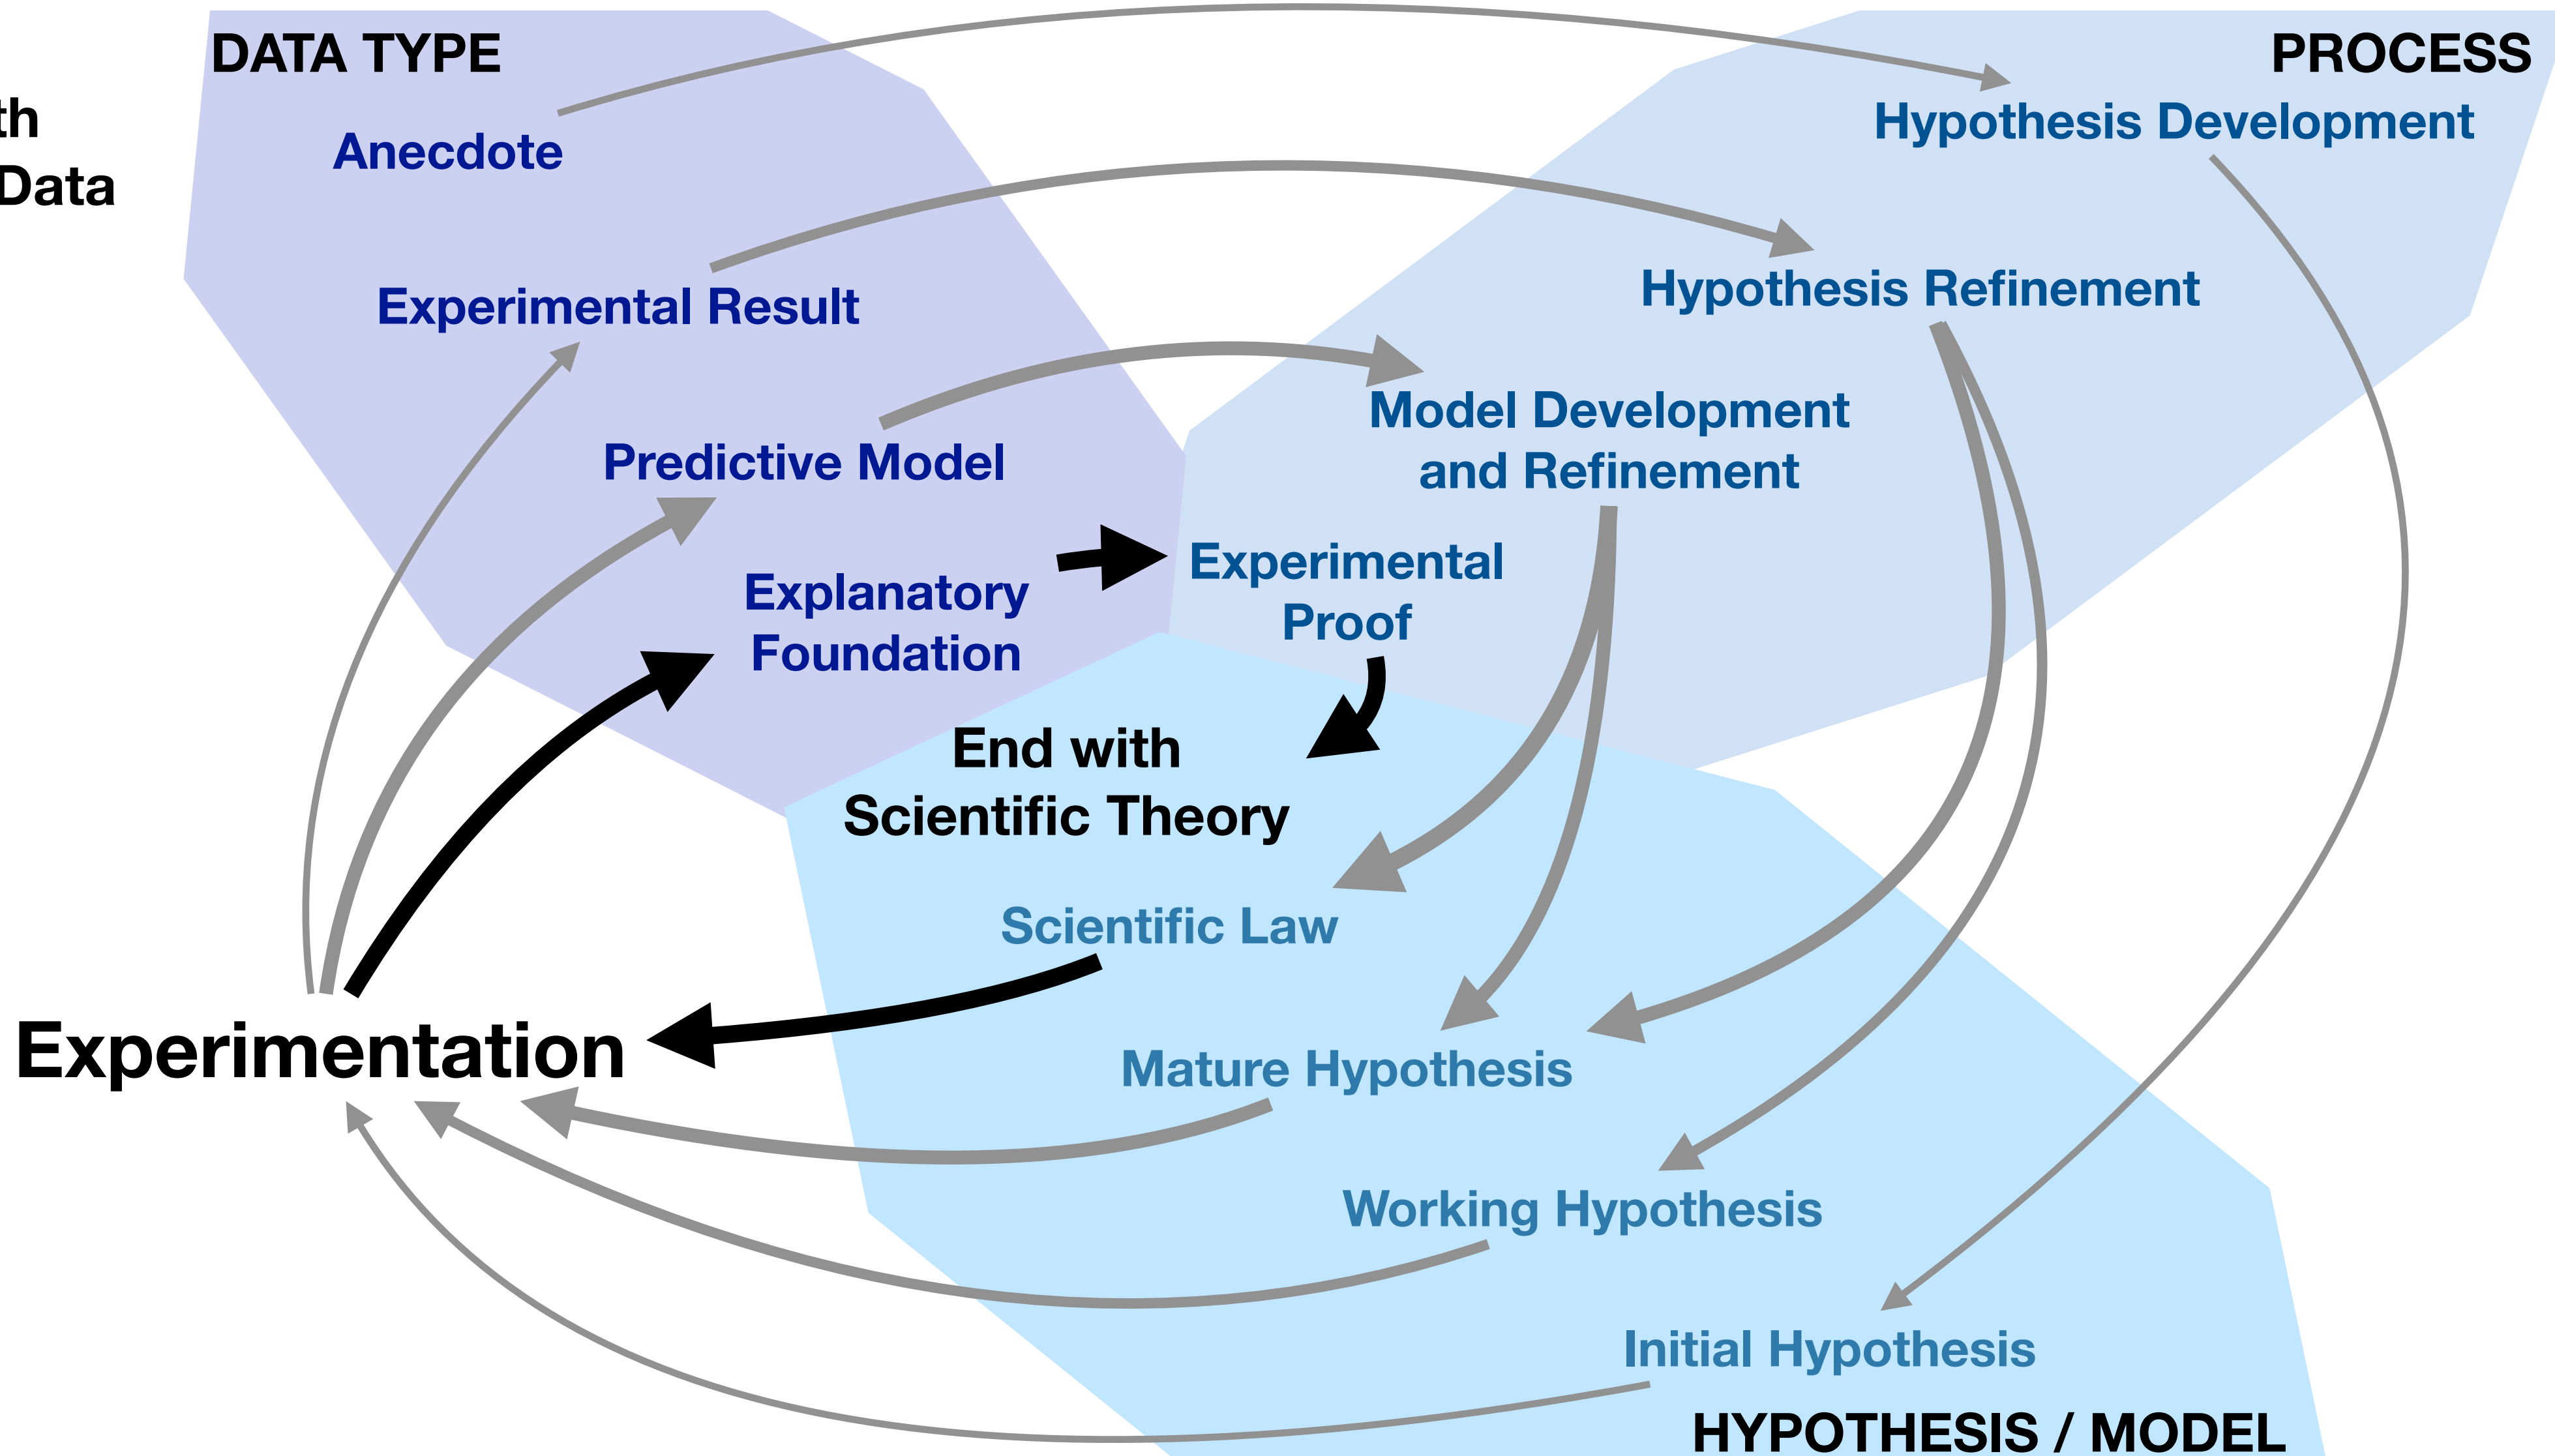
th
Data

DATA TYPE

PROCESS

Anecdote

Hypothesis Development

Experimental Result

Hypothesis Refinement

Predictive Model

Model Development and Refinement

Explanatory Foundation

Experimental Proof

End with Scientific Theory

Scientific Law

Experimentation

Mature Hypothesis

Working Hypothesis

Initial Hypothesis

HYPOTHESIS / MODEL